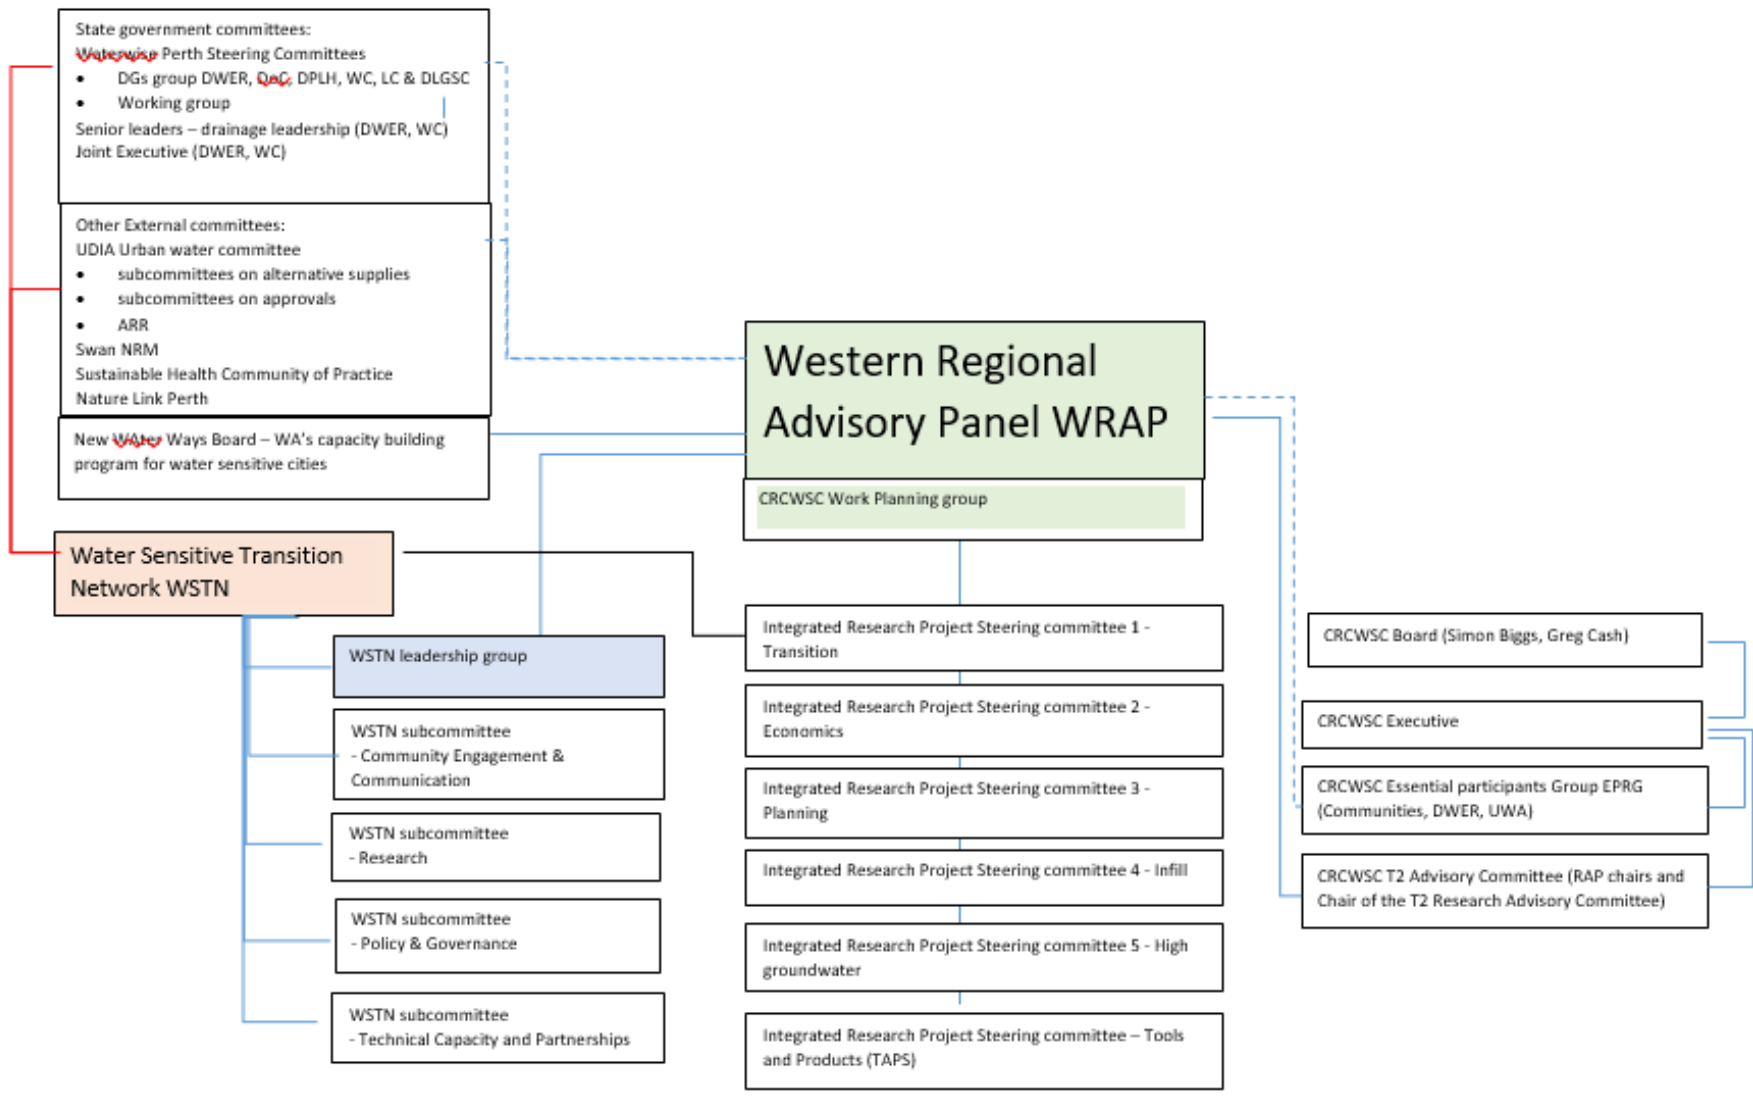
State government committees:
Waterwise Perth Steering Committees
• DGs group DWER, DoC, DPLH, WC, LC & DLGSC
• Working group
Senior leaders – drainage leadership (DWER, WC)
Joint Executive (DWER, WC)

Other External committees:
UDIA Urban water committee
• subcommittees on alternative supplies
• subcommittees on approvals
• ARR
Swan NRM
Sustainable Health Community of Practice
Nature Link Perth

New WAter Ways Board – WA's capacity building program for water sensitive cities

Water Sensitive Transition Network WSTN

WSTN leadership group

WSTN subcommittee
- Community Engagement & Communication

WSTN subcommittee
- Research

WSTN subcommittee
- Policy & Governance

WSTN subcommittee
- Technical Capacity and Partnerships

Western Regional Advisory Panel WRAP

CRCWSC Work Planning group

Integrated Research Project Steering committee 1 - Transition

Integrated Research Project Steering committee 2 - Economics

Integrated Research Project Steering committee 3 - Planning

Integrated Research Project Steering committee 4 - Infill

Integrated Research Project Steering committee 5 - High groundwater

Integrated Research Project Steering committee – Tools and Products (TAPS)

CRCWSC Board (Simon Biggs, Greg Cash)

CRCWSC Executive

CRCWSC Essential participants Group EPRG (Communities, DWER, UWA)

CRCWSC T2 Advisory Committee (RAP chairs and Chair of the T2 Research Advisory Committee)